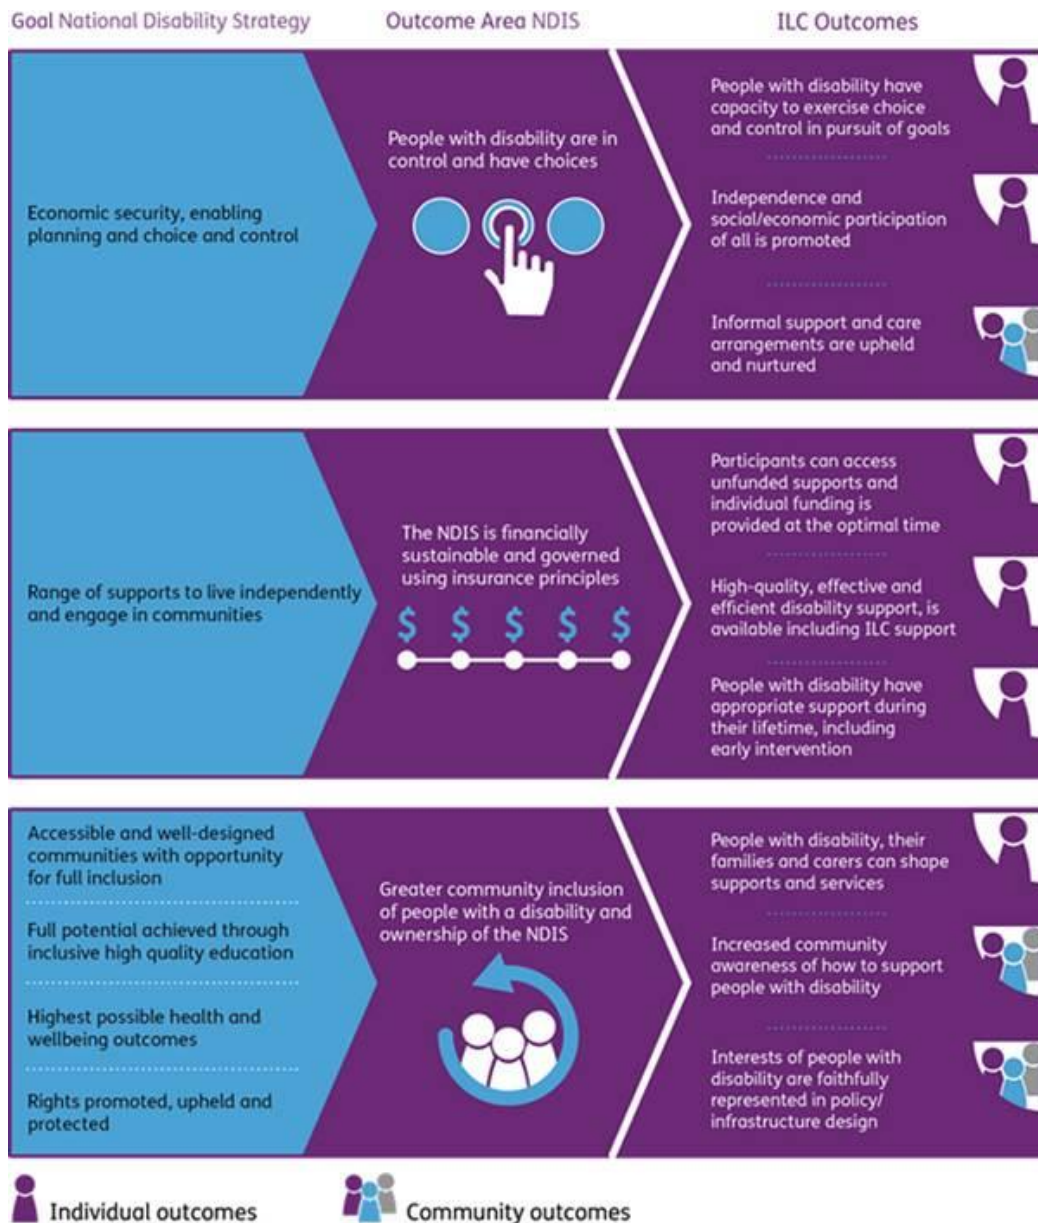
Goal National Disability Strategy

Outcome Area NDIS

ILC Outcomes

Economic security, enabling planning and choice and control

People with disability are in control and have choices

People with disability have capacity to exercise choice and control in pursuit of goals

Independence and social/economic participation of all is promoted

Informal support and care arrangements are upheld and nurtured

Range of supports to live independently and engage in communities

The NDIS is financially sustainable and governed using insurance principles

$ $ $ $ $

Participants can access unfunded supports and individual funding is provided at the optimal time

High-quality, effective and efficient disability support, is available including ILC support

People with disability have appropriate support during their lifetime, including early intervention

Accessible and well-designed communities with opportunity for full inclusion

Full potential achieved through inclusive high quality education

Highest possible health and wellbeing outcomes

Rights promoted, upheld and protected

Greater community inclusion of people with a disability and ownership of the NDIS

People with disability, their families and carers can shape supports and services

Increased community awareness of how to support people with disability

Interests of people with disability are faithfully represented in policy/ infrastructure design

Individual outcomes

Community outcomes